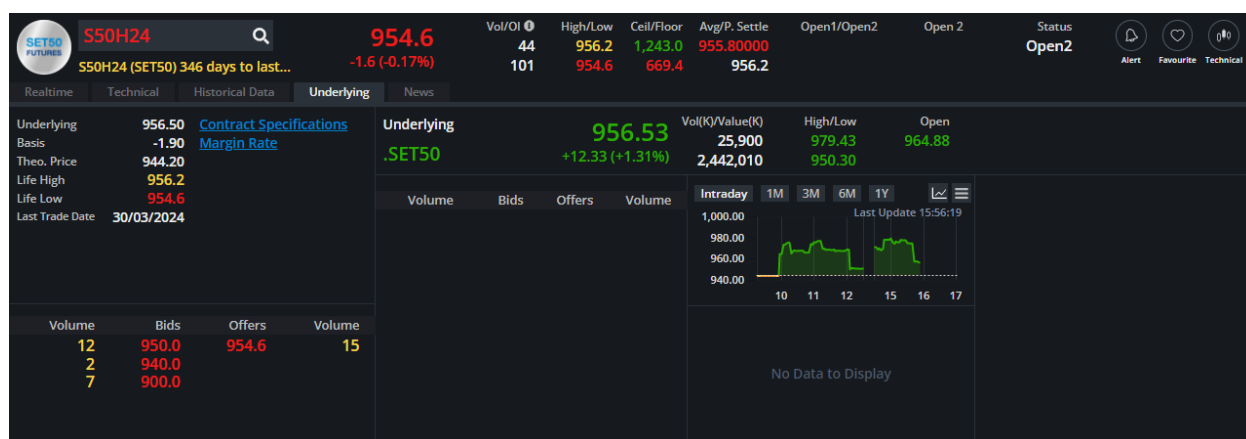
SET50 FUTURES

S50H24

S50H24 (SET50) 346 days to last...

954.6
-1.6 (-0.17%)

| Vol/OI | High/Low | Ceil/Floor | Avg/P. Settle | Open1/Open2 | Open 2 | Status |
|---|---|---|---|---|---|---|
| 44 | 956.2 | 1,243.0 | 955.80000 | | | Open2 |
| 101 | 954.6 | 669.4 | 956.2 | | | |

Alert Favourite Technical

Realtime Technical Historical Data Underlying News

| | |
|---|---|
| Underlying | 956.50 |
| Basis | -1.90 |
| Theo. Price | 944.20 |
| Life High | 956.2 |
| Life Low | 954.6 |
| Last Trade Date | 30/03/2024 |

Contract Specifications
Margin Rate

| Volume | Bids | Offers | Volume |
|---|---|---|---|
| 12 | 950.0 | 954.6 | 15 |
| 2 | 940.0 | | |
| 7 | 900.0 | | |

Underlying
.SET50
956.53
+12.33 (+1.31%)

| Vol(K)/Value(K) | High/Low | Open |
|---|---|---|
| 25,900 | 979.43 | 964.88 |
| 2,442,010 | 950.30 | |

| Volume | Bids | Offers | Volume |
|---|---|---|---|

Intraday 1M 3M 6M 1Y

Last Update 15:56:19

1,000.00
980.00
960.00
940.00

10 11 12 15 16 17

No Data to Display